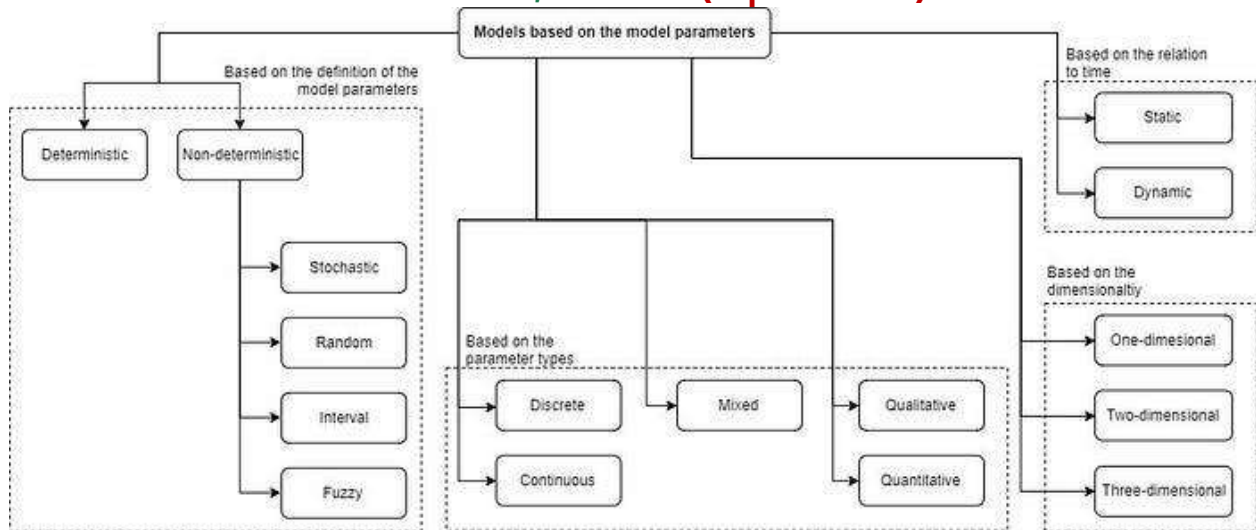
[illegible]

Models based on the model parameters

Based on the definition of the model parameters

Deterministic

Non-deterministic

Stochastic

Random

Interval

Fuzzy

Based on the parameter types

Discrete

Continuous

Mixed

Qualitative

Quantitative

Based on the relation to time

Static

Dynamic

Based on the dimensionaltiy

One-dimesional

Two-dimensional

Three-dimensional